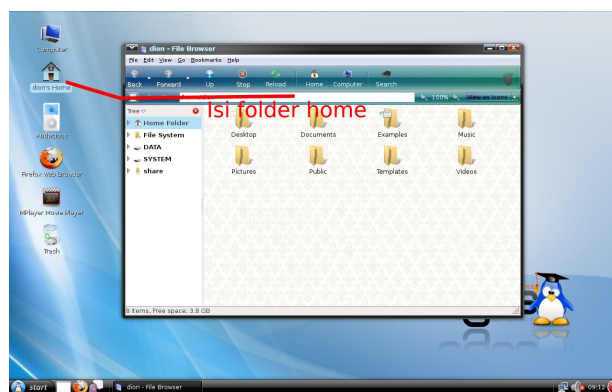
Computer

dion's Home

AudioDisc

Firefox Web Browser

MPlayer Movie Player

Trash

dion - File Browser

File Edit View Go Bookmarks Help

Back Forward Up Stop Reload Home Computer Search

Isi folder home

100% View as Icons

Tree

Home Folder

File System

DATA

SYSTEM

share

Desktop

Documents

Examples

Music

Pictures

Public

Templates

Videos

8 items, Free space: 3.8 GB

start

dion - File Browser

09:12